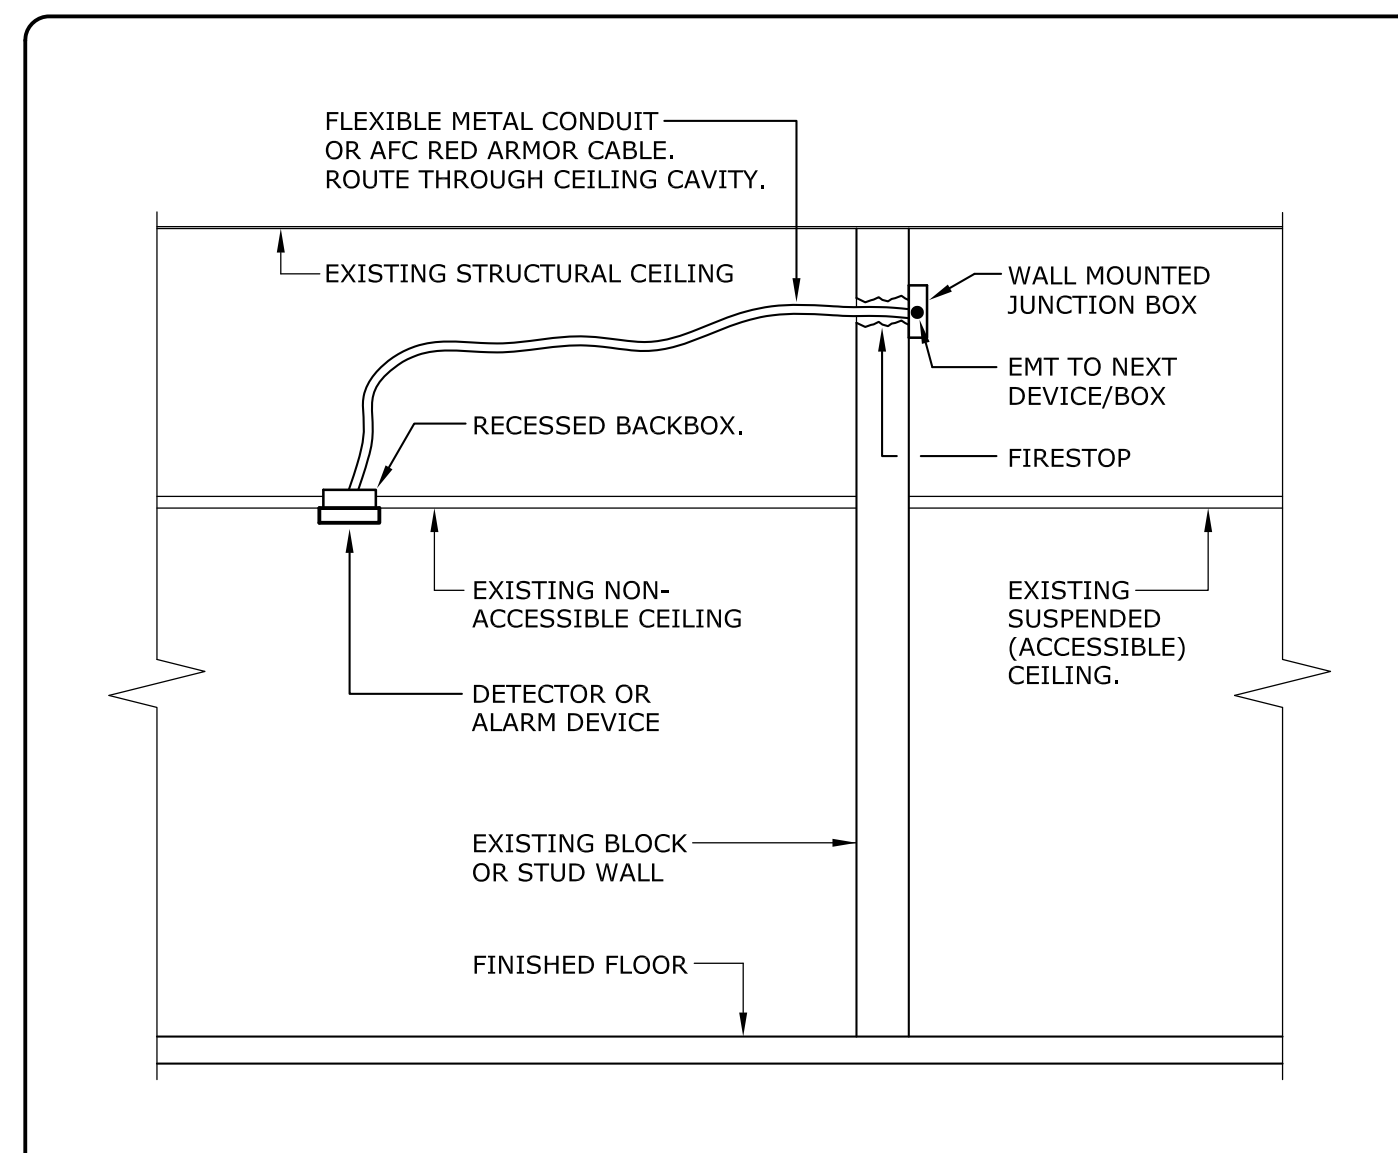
FLEXIBLE METAL CONDUIT OR AFC RED ARMOR CABLE. ROUTE THROUGH CEILING CAVITY.

EXISTING STRUCTURAL CEILING

WALL MOUNTED JUNCTION BOX

EMT TO NEXT DEVICE/BOX

RECESSED BACKBOX.

FIRESTOP

EXISTING NON-ACCESSIBLE CEILING

EXISTING SUSPENDED (ACCESSIBLE) CEILING.

DETECTOR OR ALARM DEVICE

EXISTING BLOCK OR STUD WALL

FINISHED FLOOR